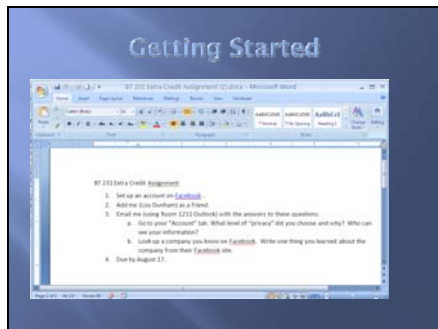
Getting Started

BT 231 Extra Credit Assignment (1).docx - Microsoft Word

Home Insert Page Layout References Mailings Review View Developer

AaBbCcDd AaBbCcDd AaBbCc
¶ Normal ¶ No Spacing Heading 1

BT 231 Extra Credit Assignment

1. Set up an account on Facebook.
2. Add me (Lou Dunham) as a friend.
3. Email me (using Room 1211 Outlook) with the answers to these questions:
a. Go to your "Account" tab. What level of "privacy" did you choose and why? Who can see your information?
b. Look up a company you know on Facebook. Write one thing you learned about the company from their Facebook site.
4. Due by August 17.

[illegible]